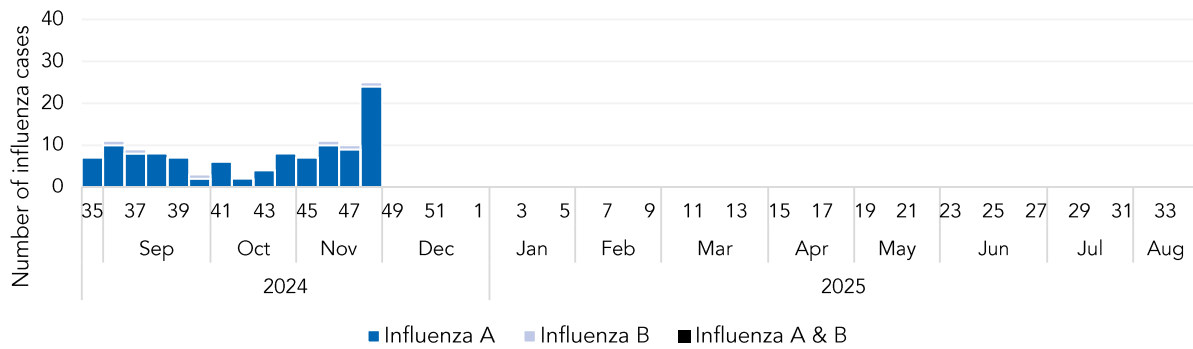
40
30
20
10
0

Number of influenza cases

35 37 39 41 43 45 47 49 51 1 3 5 7 9 11 13 15 17 19 21 23 25 27 29 31 33

Sep Oct Nov Dec Jan Feb Mar Apr May Jun Jul Aug

2024 2025

Influenza A Influenza B Influenza A & B